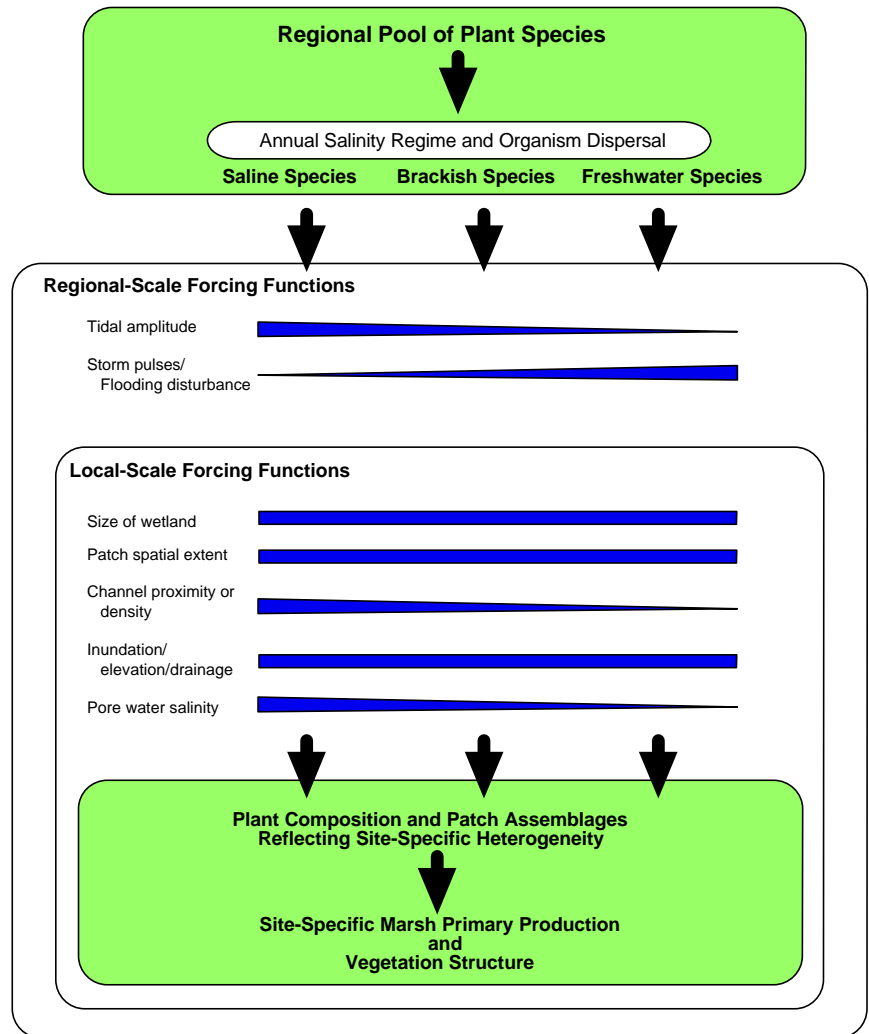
Regional Pool of Plant Species

Annual Salinity Regime and Organism Dispersal

Saline Species

Brackish Species

Freshwater Species

Regional-Scale Forcing Functions

Tidal amplitude

Storm pulses/ Flooding disturbance

Local-Scale Forcing Functions

Size of wetland

Patch spatial extent

Channel proximity or density

Inundation/ elevation/drainage

Pore water salinity

Plant Composition and Patch Assemblages Reflecting Site-Specific Heterogeneity

Site-Specific Marsh Primary Production and Vegetation Structure